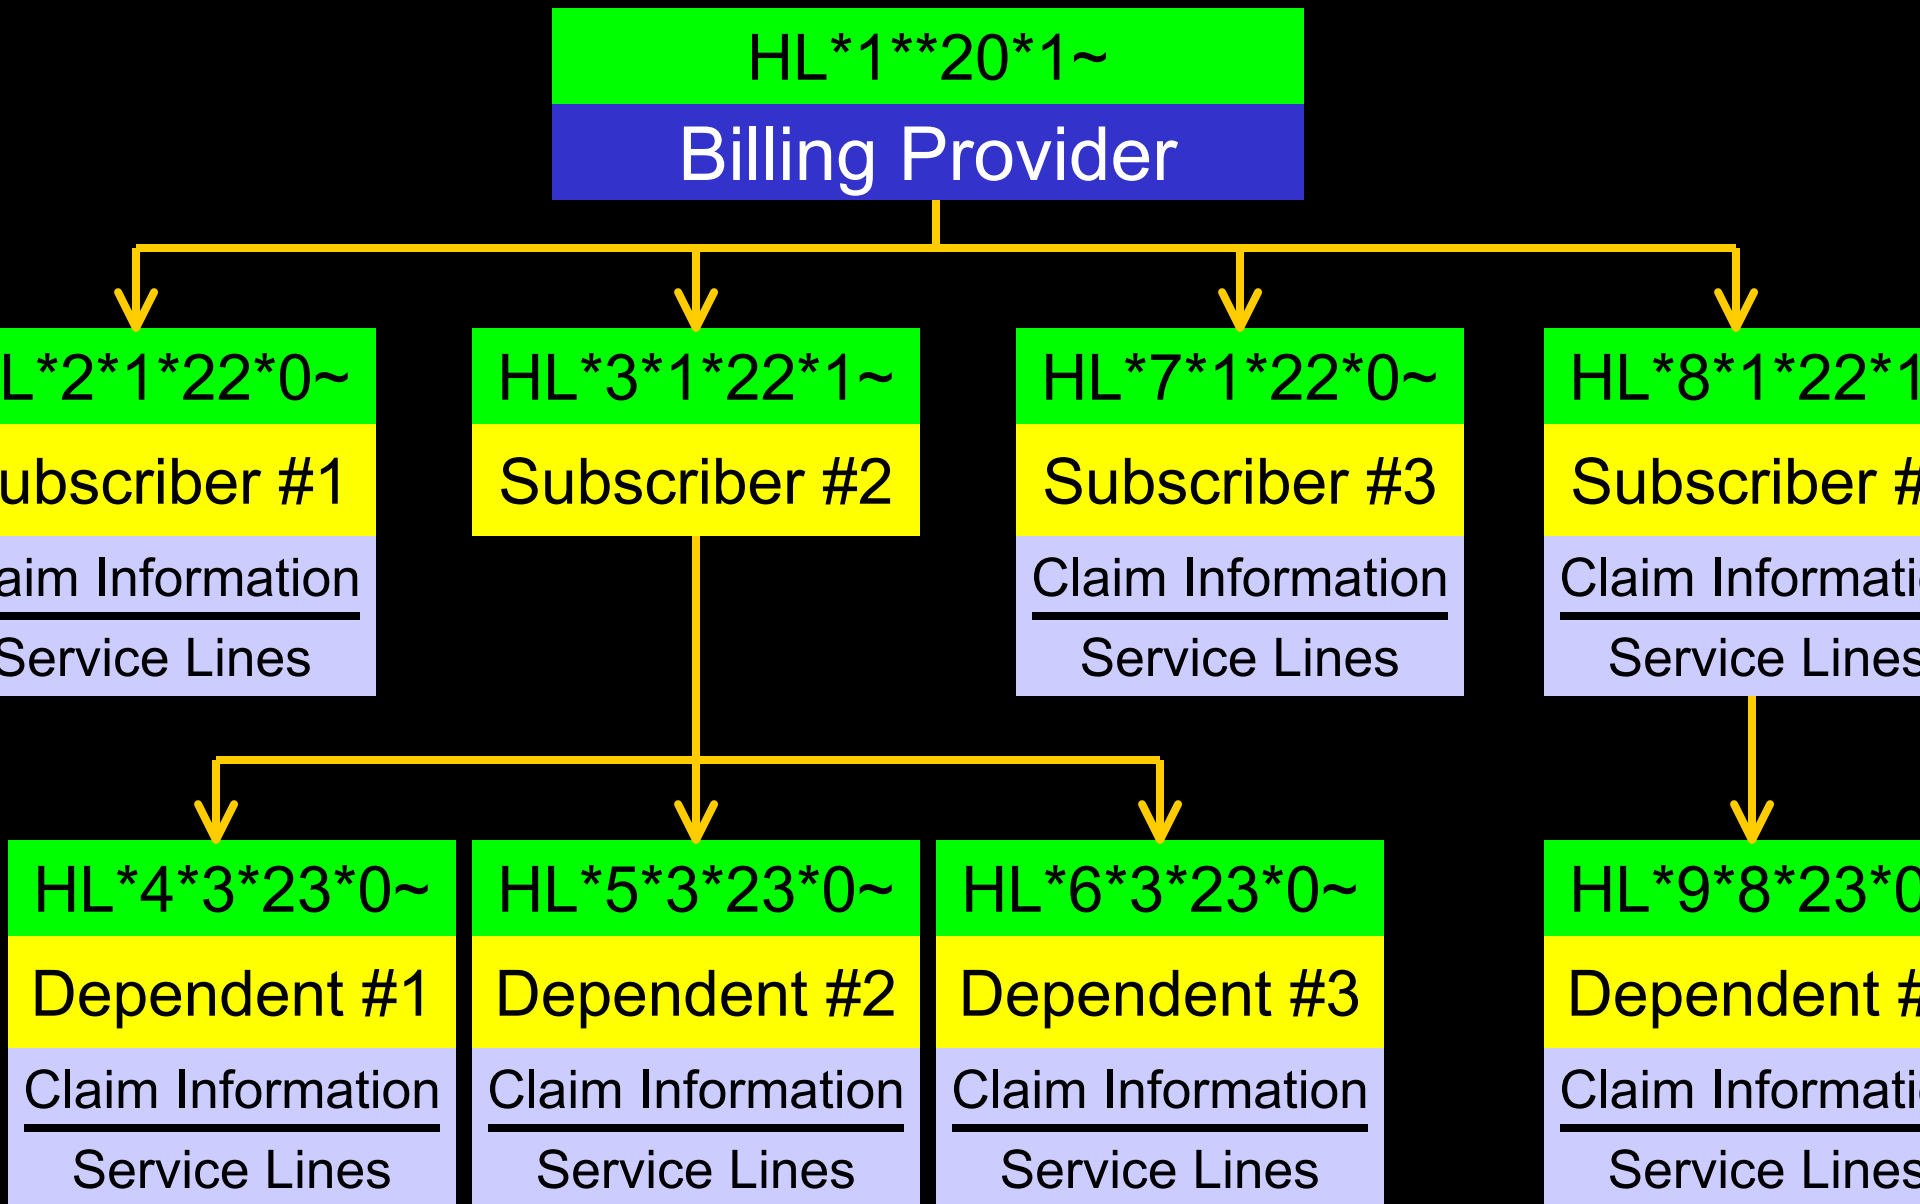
HL*1**20*1~
Billing Provider

L*2*1*22*0~
ubscriber #1
aim Information
Service Lines

HL*3*1*22*1~
Subscriber #2

HL*7*1*22*0~
Subscriber #3
Claim Information
Service Lines

HL*8*1*22*1
Subscriber #
Claim Informati
Service Lines

HL*4*3*23*0~
Dependent #1
Claim Information
Service Lines

HL*5*3*23*0~
Dependent #2
Claim Information
Service Lines

HL*6*3*23*0~
Dependent #3
Claim Information
Service Lines

HL*9*8*23*0
Dependent #
Claim Informati
Service Lines